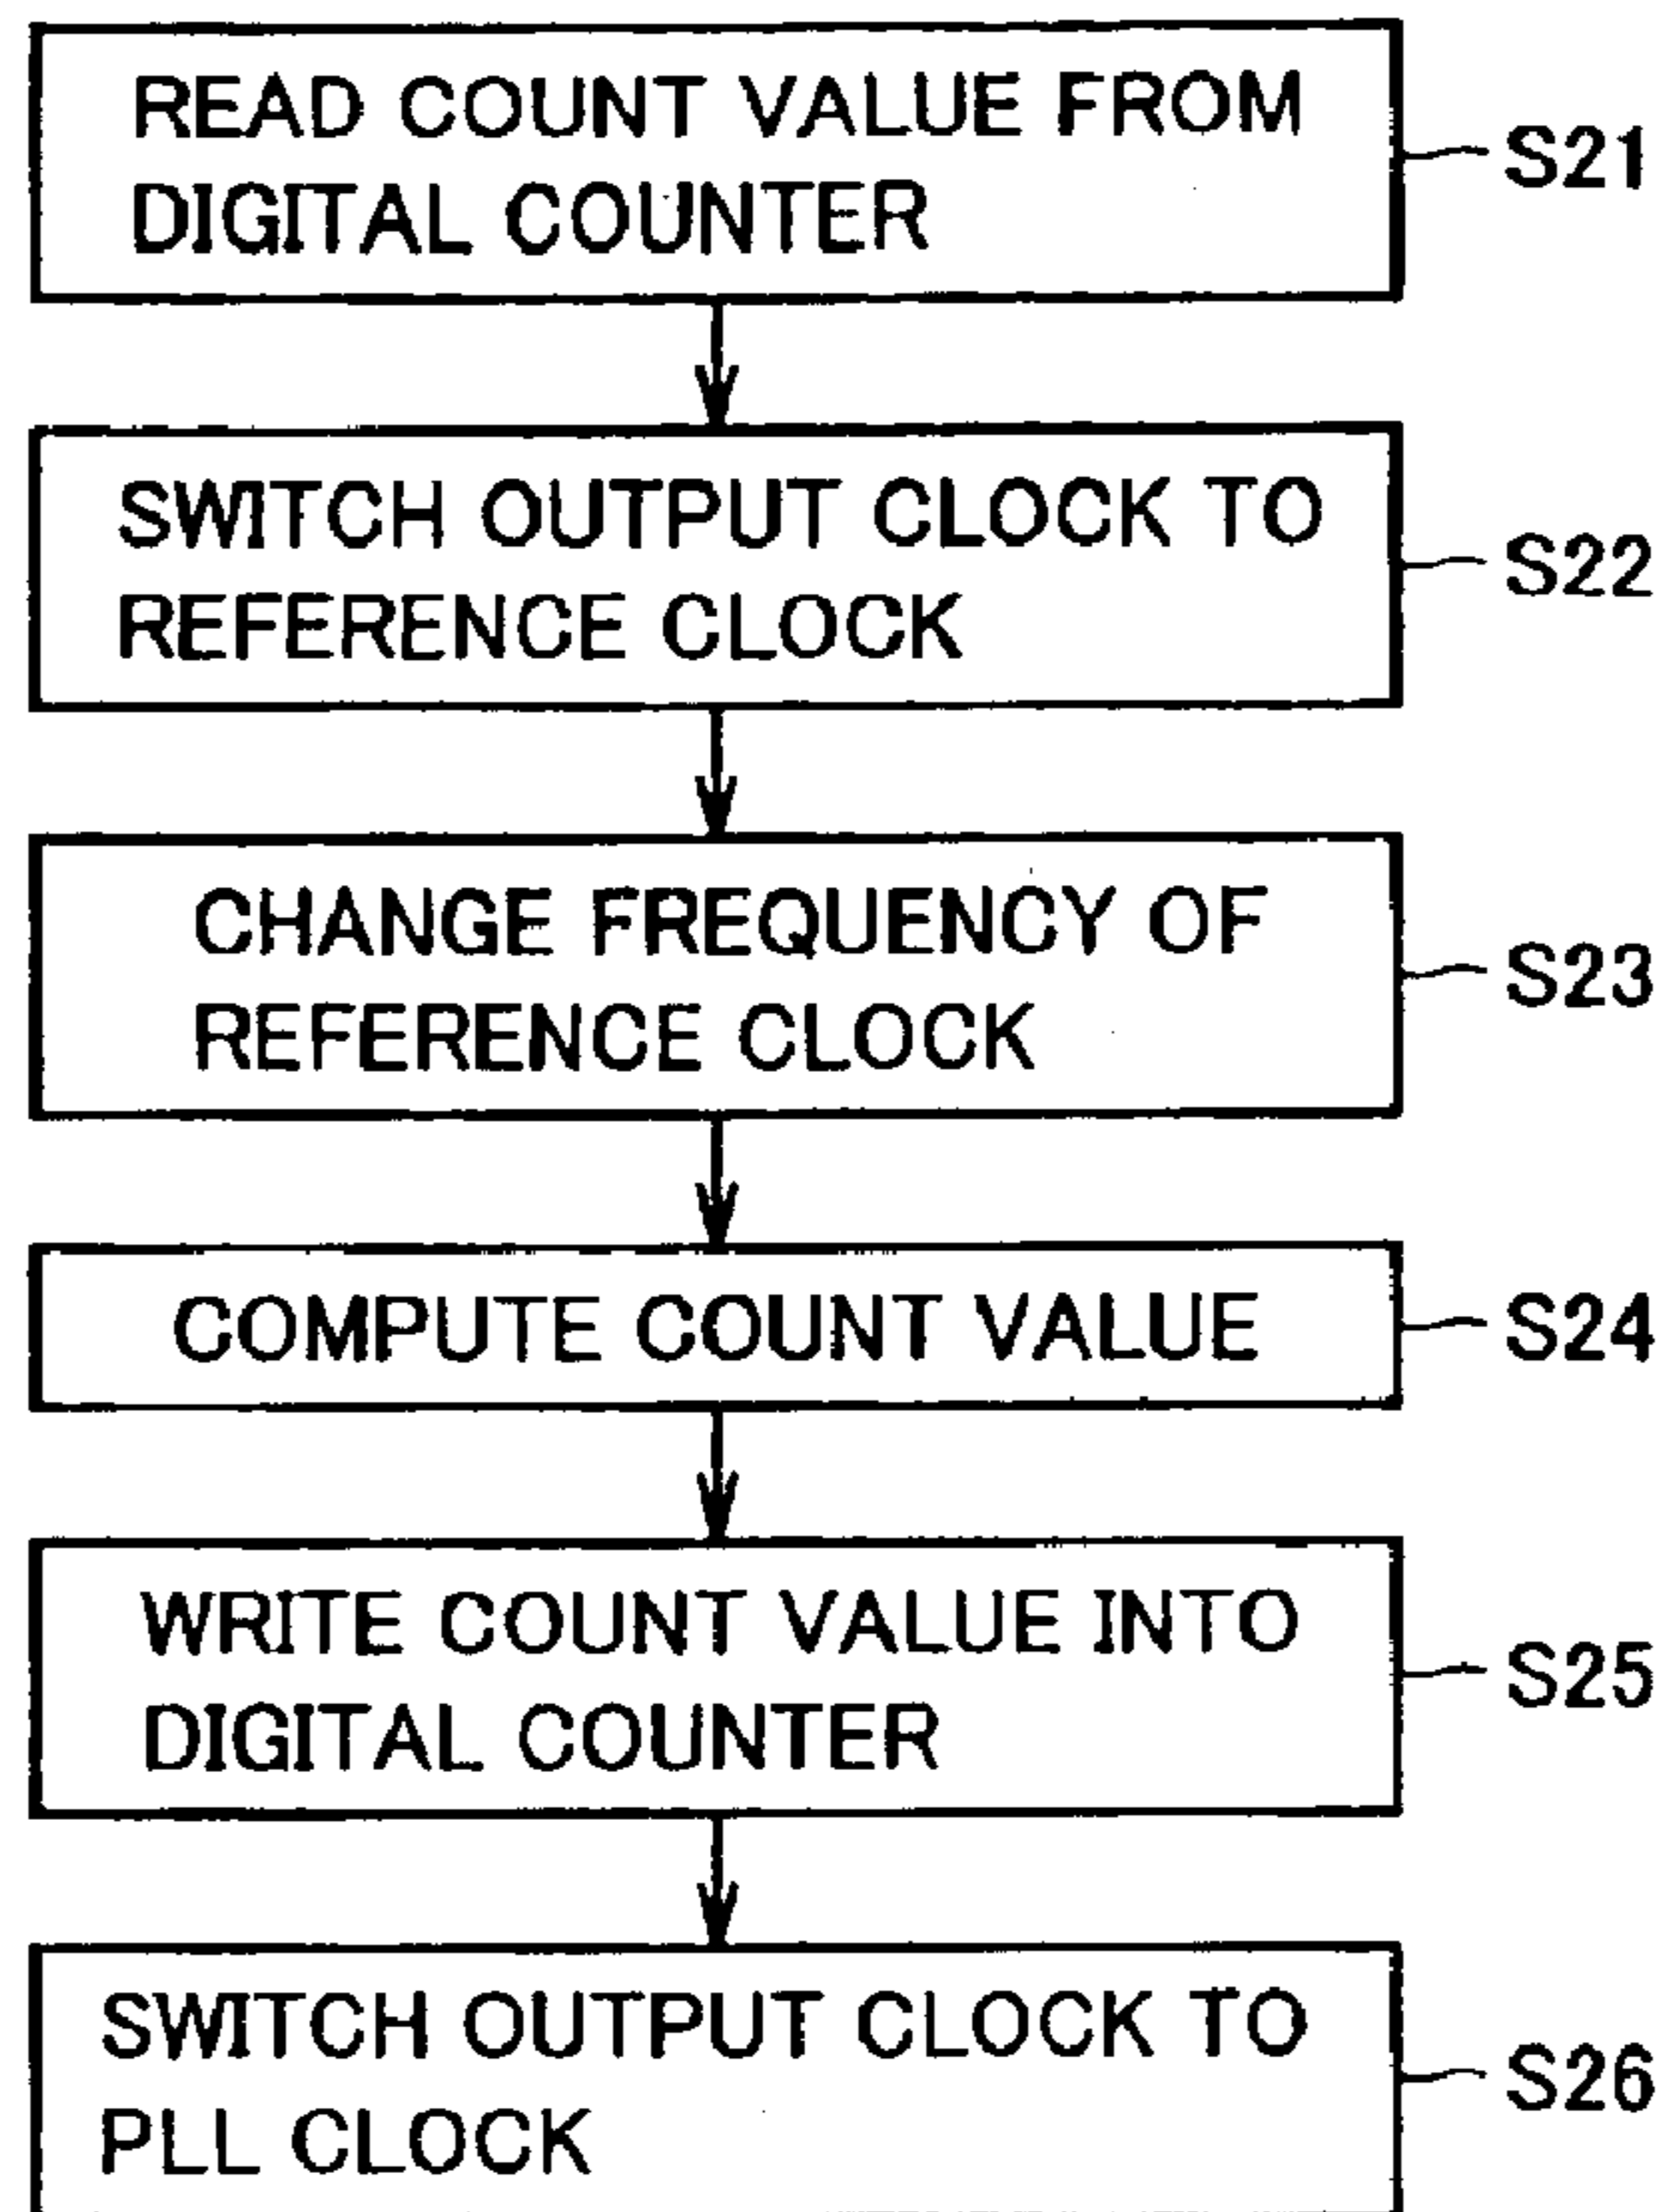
READ COUNT VALUE FROM DIGITAL COUNTER

S21

SWITCH OUTPUT CLOCK TO REFERENCE CLOCK

S22

CHANGE FREQUENCY OF REFERENCE CLOCK

S23

COMPUTE COUNT VALUE

S24

WRITE COUNT VALUE INTO DIGITAL COUNTER

S25

SWITCH OUTPUT CLOCK TO PLL CLOCK

S26